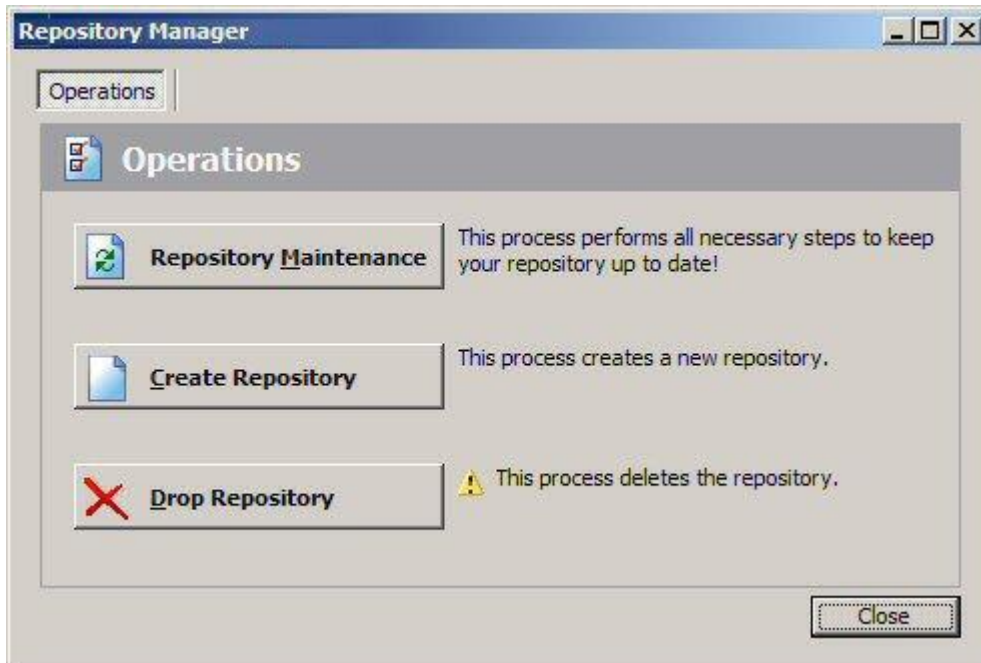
Repository Manager

Operations

Operations

Repository Maintenance

This process performs all necessary steps to keep your repository up to date!

Create Repository

This process creates a new repository.

Drop Repository

This process deletes the repository.

Close